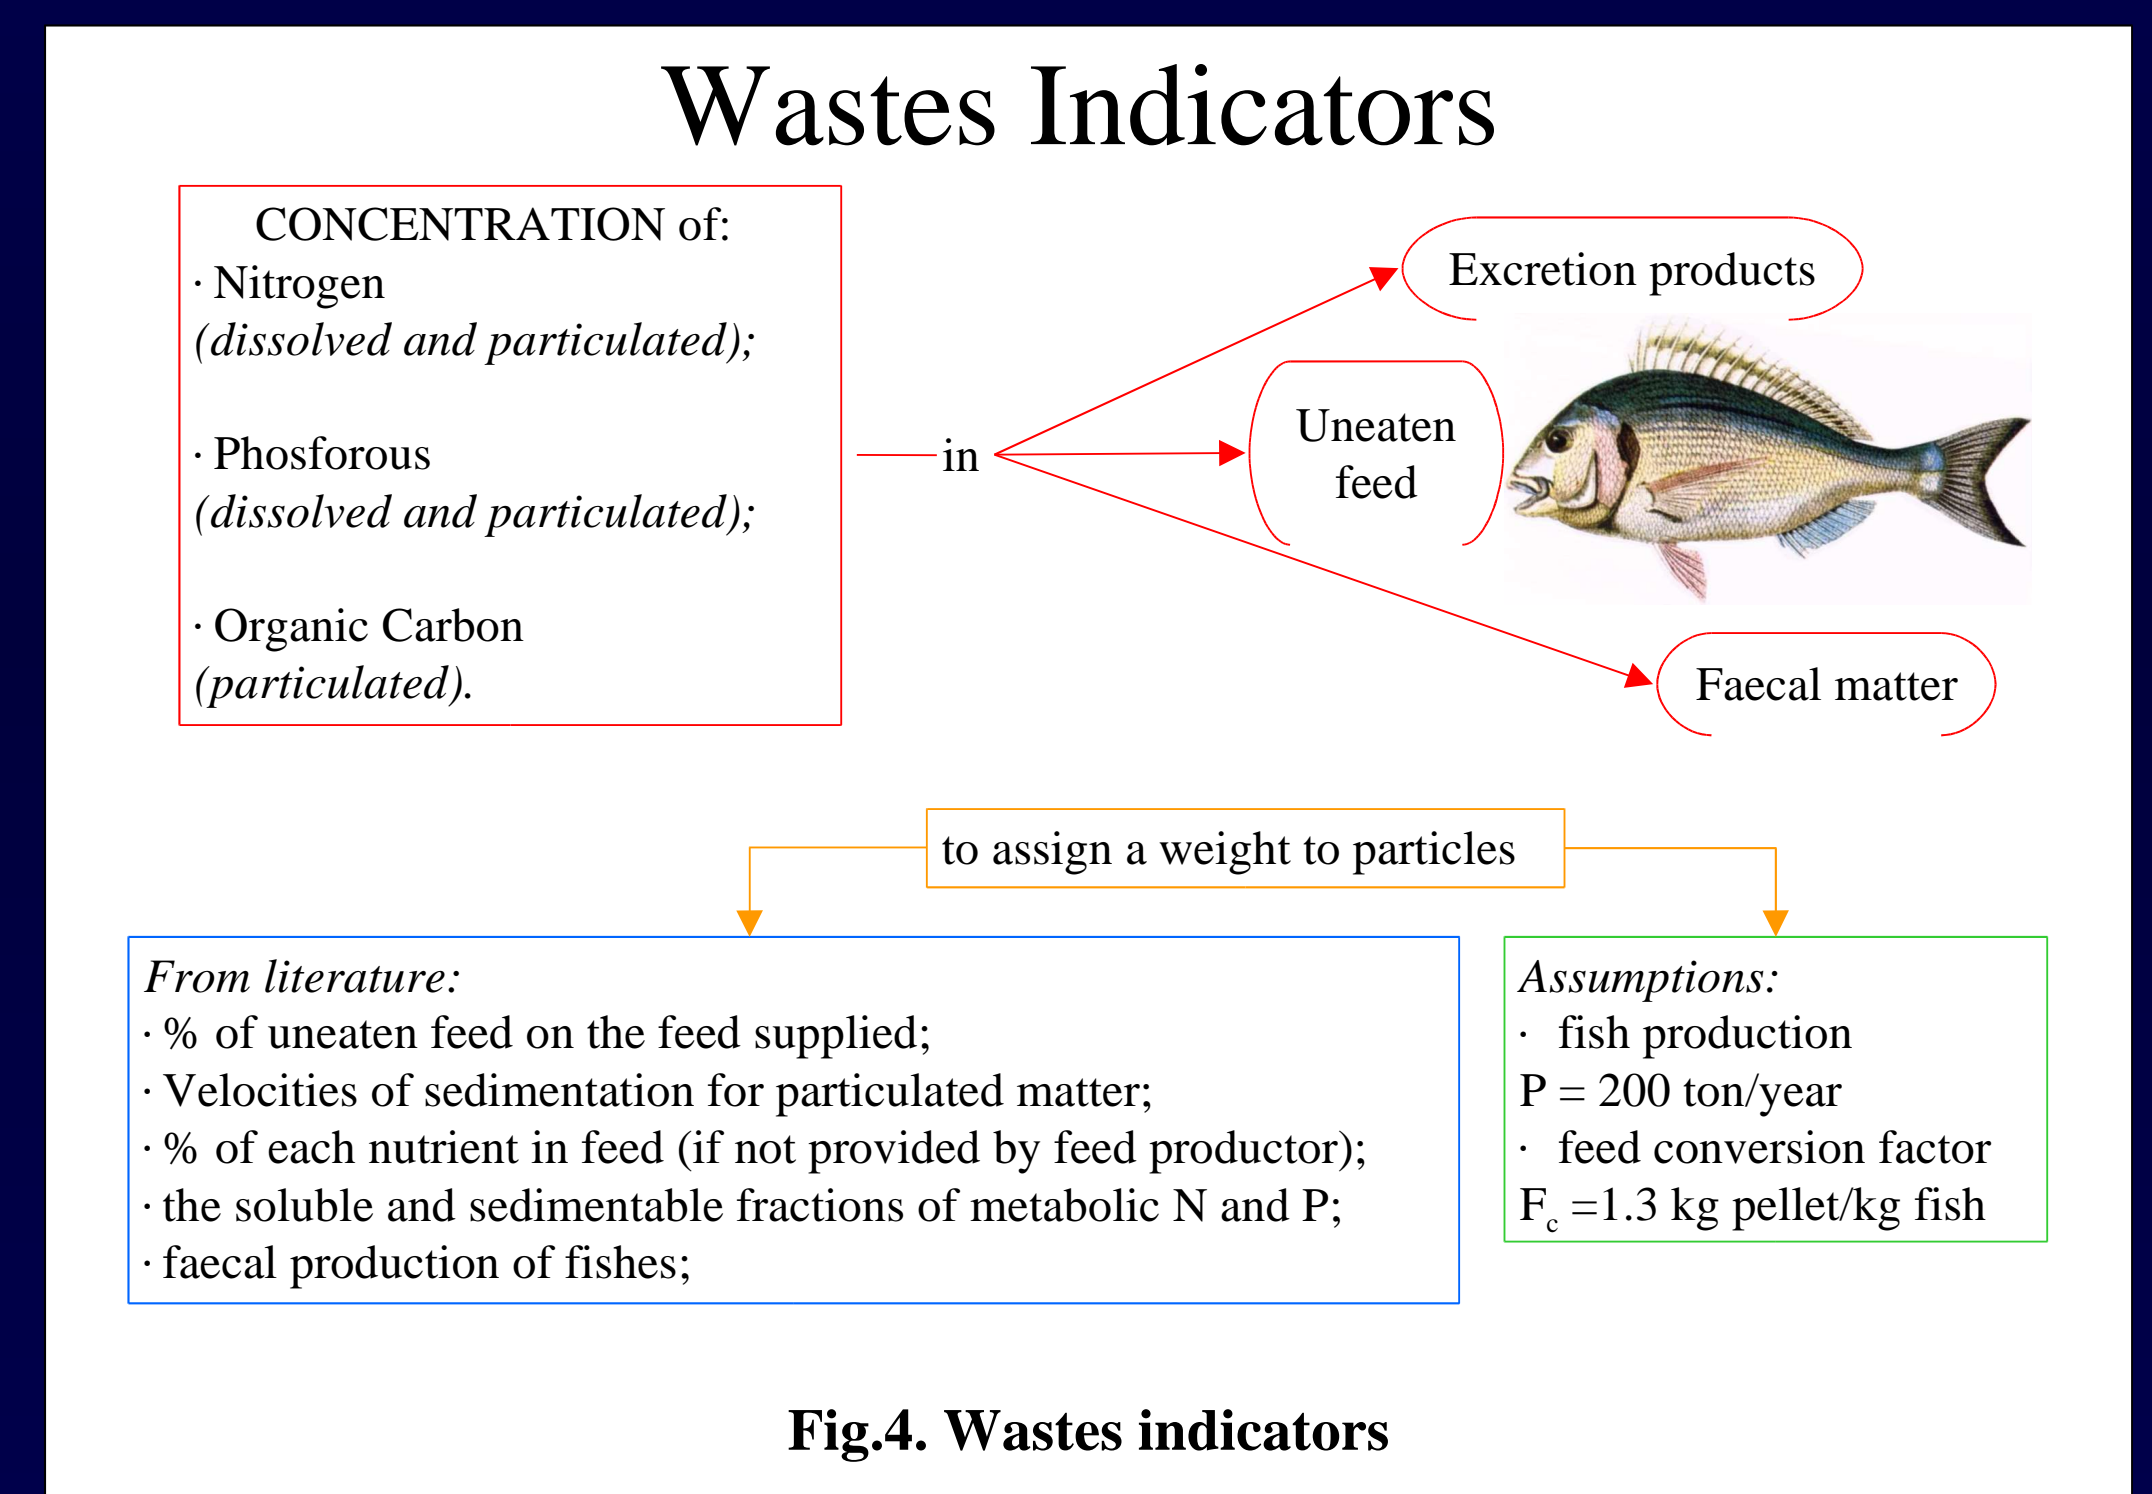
Wastes Indicators

CONCENTRATION of:
· Nitrogen
(dissolved and particulated);

· Phosforous
(dissolved and particulated);

· Organic Carbon
(particulated).

in

Excretion products

Uneaten feed

Faecal matter

to assign a weight to particles

From literature:
· % of uneaten feed on the feed supplied;
· Velocities of sedimentation for particulated matter;
· % of each nutrient in feed (if not provided by feed productor);
· the soluble and sedimentable fractions of metabolic N and P;
· faecal production of fishes;

Assumptions:
· fish production
P = 200 ton/year
· feed conversion factor
$F_c$ =1.3 kg pellet/kg fish

Fig.4. Wastes indicators